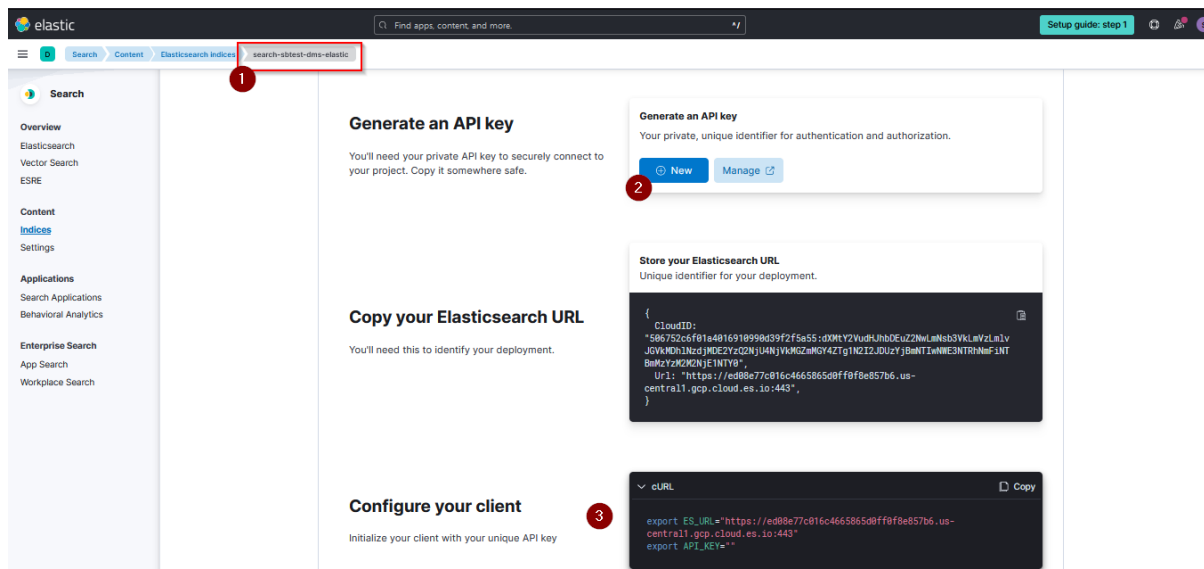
elastic

Find apps, content, and more.

Setup guide: step 1

D

Search Content Elasticsearch indices search-sbtest-dms-elastic

1

Search

Overview
Elasticsearch
Vector Search
ESRE

Content
Indices
Settings

Applications
Search Applications
Behavioral Analytics

Enterprise Search
App Search
Workplace Search

Generate an API key

You'll need your private API key to securely connect to your project. Copy it somewhere safe.

Generate an API key
Your private, unique identifier for authentication and authorization.

New Manage

2

Copy your Elasticsearch URL

You'll need this to identify your deployment.

Store your Elasticsearch URL
Unique identifier for your deployment.

{
  CloudID: "506752c6f01a4016910990d39f2f5a55:dXMtY2VudHJhbDEuZ2NwLmNsb3VkLmVzLmlvJGVkMDhlNzdjMDE2YzQ2NjU4NjVkMGZmMGY4ZTg1N2I2JDUzYjBmNTIwNWE3NTRhNmFiNTBmMzYzM2M2NjE1NTY0",
  Url: "https://ed08e77c016c4665865d0ff0f8e857b6.us-central1.gcp.cloud.es.io:443",
}

Configure your client

Initialize your client with your unique API key

3

cURL Copy

export ES_URL="https://ed08e77c016c4665865d0ff0f8e857b6.us-central1.gcp.cloud.es.io:443"
export API_KEY=""